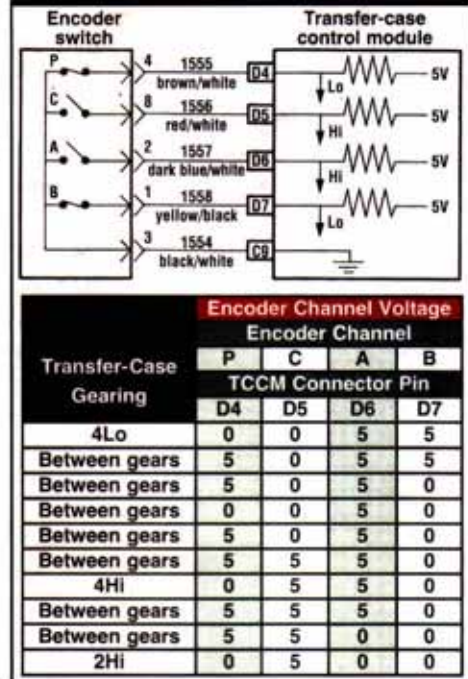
Encoder switch

Transfer-case control module

P
C
A
B

4 1555 brown/white D4
8 1556 red/white D5
2 1557 dark blue/white D6
1 1558 yellow/black D7
3 1554 black/white C9

Lo
Hi
Hi
Lo

5V
5V
5V
5V

| Transfer-Case Gearing | Encoder Channel Voltage | | | |
|---|---|---|---|---|
| | Encoder Channel | | | |
| | P | C | A | B |
| | TCCM Connector Pin | | | |
| | D4 | D5 | D6 | D7 |
| 4Lo | 0 | 0 | 5 | 5 |
| Between gears | 5 | 0 | 5 | 5 |
| Between gears | 5 | 0 | 5 | 0 |
| Between gears | 0 | 0 | 5 | 0 |
| Between gears | 5 | 0 | 5 | 0 |
| Between gears | 5 | 5 | 5 | 0 |
| 4Hi | 0 | 5 | 5 | 0 |
| Between gears | 5 | 5 | 5 | 0 |
| Between gears | 5 | 5 | 0 | 0 |
| 2Hi | 0 | 5 | 0 | 0 |